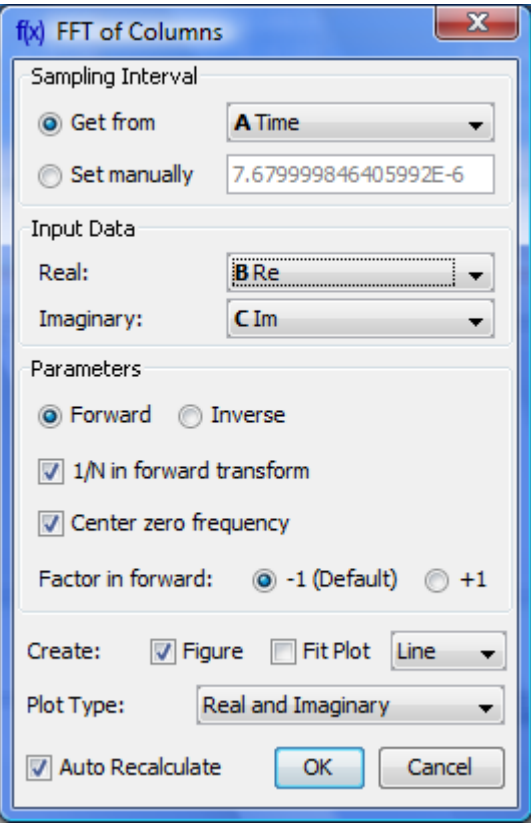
f(x) FFT of Columns

Sampling Interval

Get from A Time

Set manually 7.679999846405992E-6

Input Data

Real: B Re

Imaginary: C Im

Parameters

Forward Inverse

1/N in forward transform

Center zero frequency

Factor in forward: -1 (Default) +1

Create: Figure Fit Plot Line

Plot Type: Real and Imaginary

Auto Recalculate OK Cancel